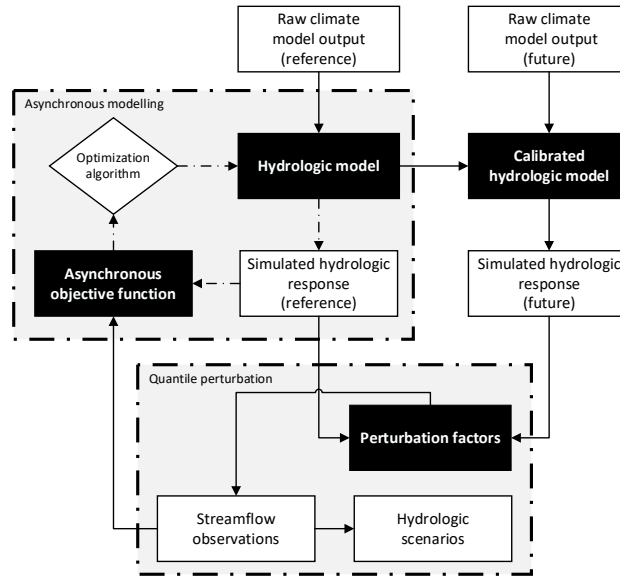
Raw climate model output (reference)

Raw climate model output (future)

Asynchronous modelling

Optimization algorithm

Hydrologic model

Calibrated hydrologic model

Asynchronous objective function

Simulated hydrologic response (reference)

Simulated hydrologic response (future)

Quantile perturbation

Perturbation factors

Streamflow observations

Hydrologic scenarios